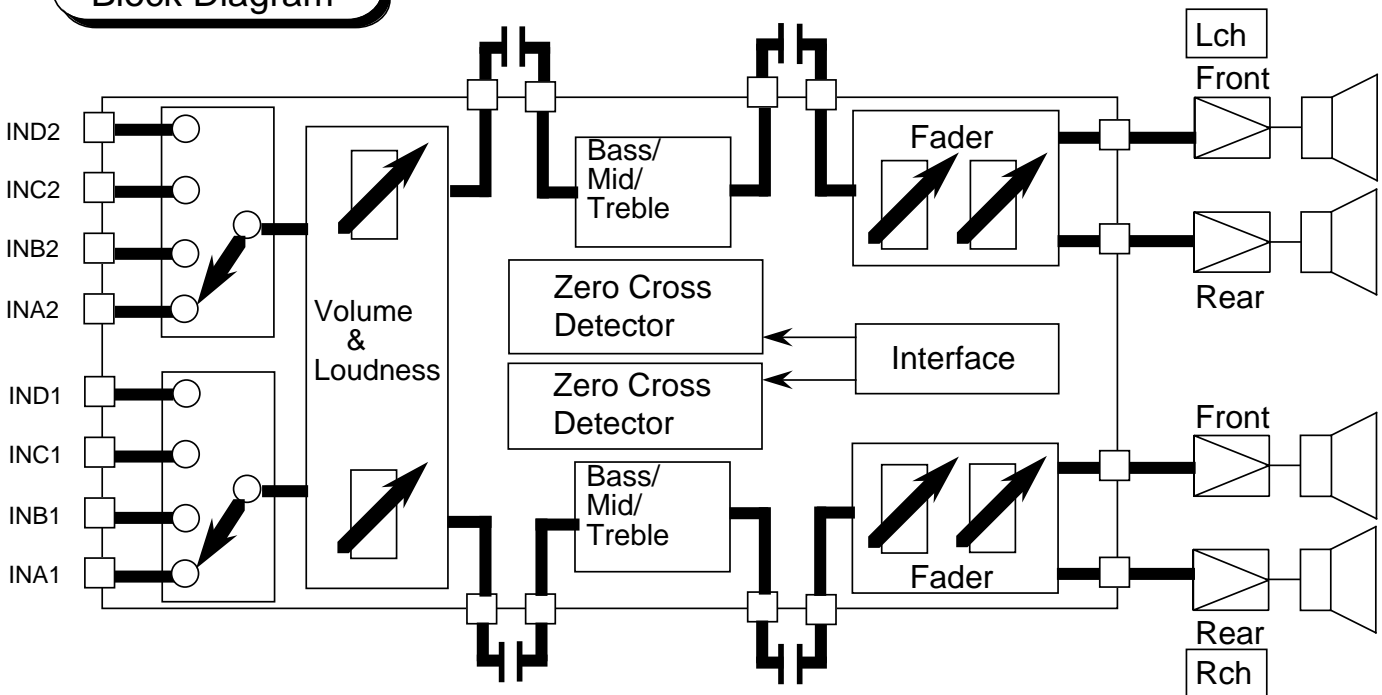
Block Diagram

Lch

Front

IND2

INC2

INB2

INA2

Volume & Loudness

Bass/ Mid/ Treble

Fader

Rear

Zero Cross Detector

Interface

Zero Cross Detector

IND1

INC1

INB1

INA1

Front

Bass/ Mid/ Treble

Fader

Rear

Rch